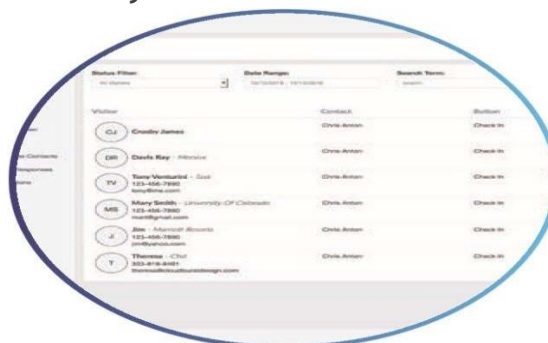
Status Filter:
All Visitors
Date Range:
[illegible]
Search Term:
search

| Visitor | Contact | Button |
|---|---|---|
| CJ Crosby James | Chris Anton | Check In |
| DR Davis Ray - Monice | Chris Anton | Check In |
| TV Tony Venturini - Suit 123-456-7890 tony@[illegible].com | Chris Anton | Check In |
| MS Mary Smith - University Of Colorado 123-456-7890 mary@gmail.com | Chris Anton | Check In |
| J Jim - Marriott Resorts 123-456-7890 jim@yahoo.com | Chris Anton | Check In |
| T Theresa - Chef 303-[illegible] theresa@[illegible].com | Chris Anton | Check In |

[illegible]
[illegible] Contacts
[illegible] Responses
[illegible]